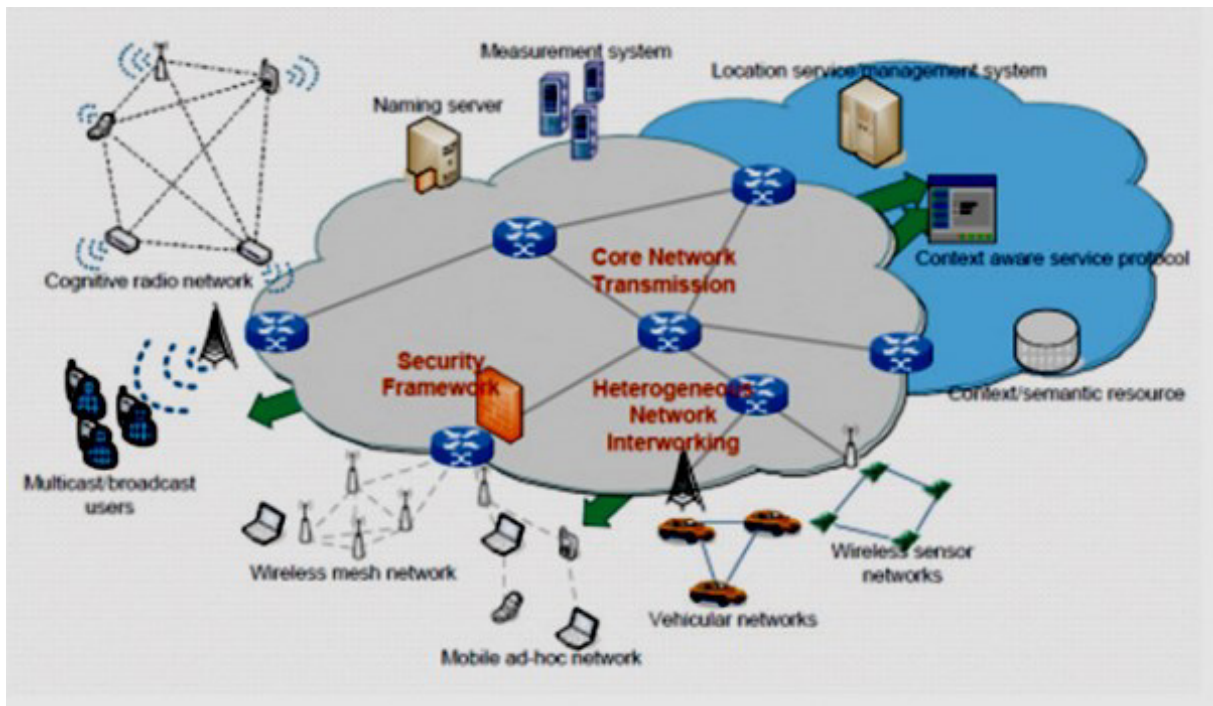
Measurement system

Location service/management system

Naming server

Cognitive radio network

Core Network Transmission

Context aware service protocol

Security Framework

Heterogeneous Network Interworking

Context/semantic resource

Multicast/broadcast users

Wireless mesh network

Wireless sensor networks

Vehicular networks

Mobile ad-hoc network